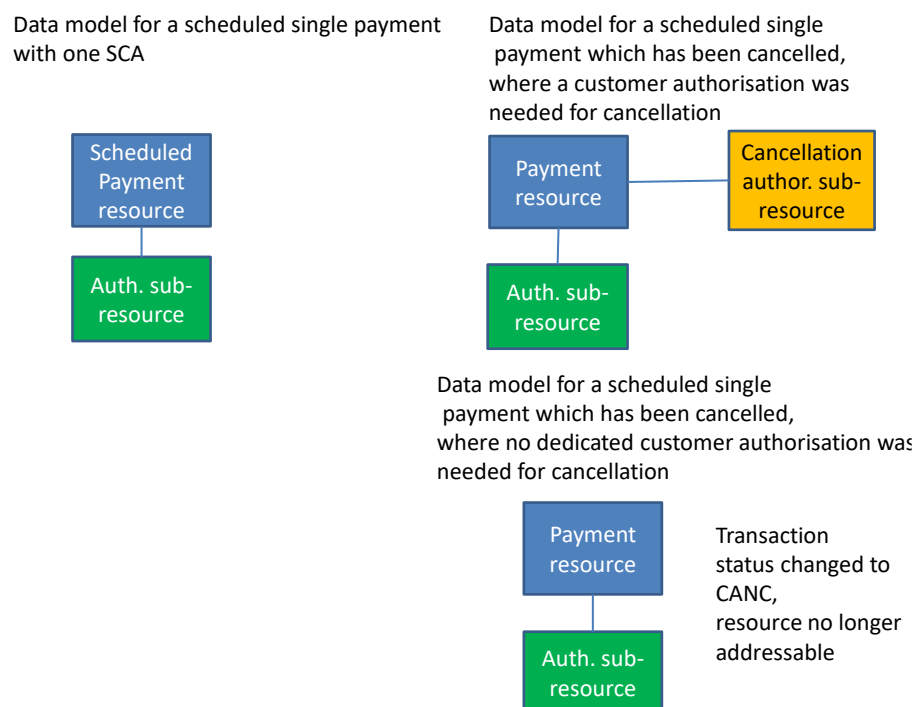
Data model for a scheduled single payment with one SCA

Scheduled Payment resource

Auth. subresource

Data model for a scheduled single payment which has been cancelled, where a customer authorisation was needed for cancellation

Payment resource

Cancellation author. subresource

Auth. subresource

Data model for a scheduled single payment which has been cancelled, where no dedicated customer authorisation was needed for cancellation

Payment resource

Transaction status changed to CANC, resource no longer addressable

Auth. subresource